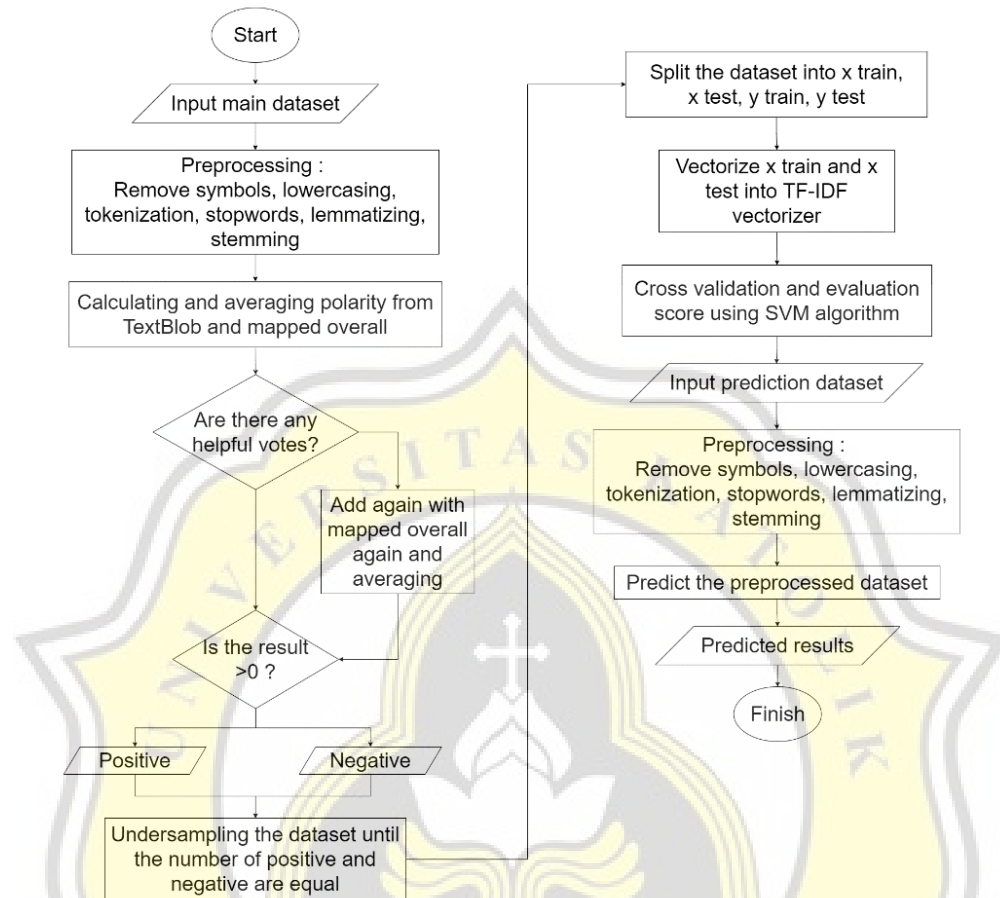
Start

Input main dataset

Preprocessing :
Remove symbols, lowercasing, tokenization, stopwords, lemmatizing, stemming

Calculating and averaging polarity from TextBlob and mapped overall

Are there any helpful votes?

Add again with mapped overall again and averaging

Is the result >0 ?

Positive

Negative

Undersampling the dataset until the number of positive and negative are equal

Split the dataset into x train, x test, y train, y test

Vectorize x train and x test into TF-IDF vectorizer

Cross validation and evaluation score using SVM algorithm

Input prediction dataset

Preprocessing :
Remove symbols, lowercasing, tokenization, stopwords, lemmatizing, stemming

Predict the preprocessed dataset

Predicted results

Finish

UNIVERSITAS KATOLIK